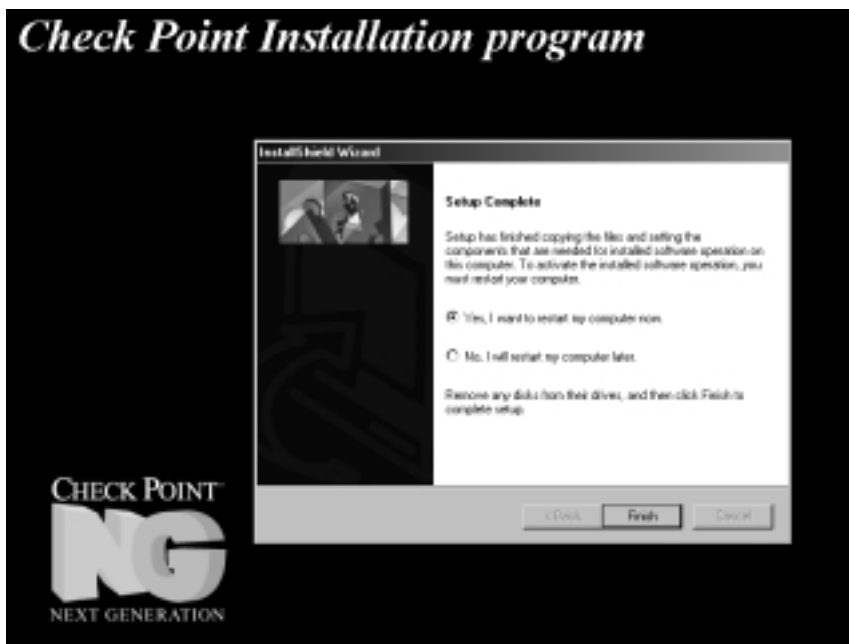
Check Point Installation program

InstallShield Wizard

Setup Complete

Setup has finished copying the files and setting the components that are needed for installed software operation on this computer. To activate the installed software operation, you must restart your computer.

Yes, I want to restart my computer now.

No, I will restart my computer later.

Remove any disks from their drives, and then click Finish to complete setup.

< Back

Finish

Cancel

CHECK POINT™

NG

NEXT GENERATION